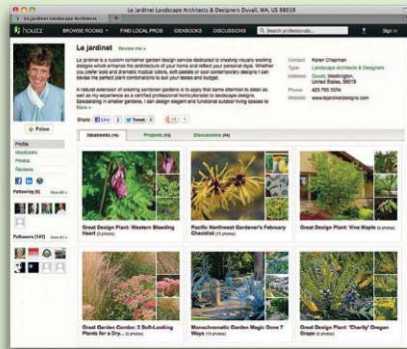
Le jardinet Landscape Architects & Designers Duvall, WA, US 98019

houzz BROWSE ROOMS FIND LOCAL PROS IDEABOOKS DISCUSSIONS Search professionals... Sign In

Le jardinet Review me

Le jardinet is a custom container garden design service dedicated to creating visually exciting designs which enhance the architecture of your home and reflect your personal style. Whether you prefer bold and dramatic tropical colors, soft pastels or cool contemporary designs I can devise the perfect plant combinations to suit your tastes and budget.

A natural extension of creating container gardens is to apply that same attention to detail as well as my experience as a certified professional horticulturalist to landscape designs. Specializing in smaller gardens, I can design elegant and functional outdoor living spaces to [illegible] More

Contact Karen Chapman
Type Landscape Architects & Designers
Address Duvall, Washington United States, 98019
Phone 425 785 5374
Website www.lejardinetdesigns.com

Share: Like 2 Tweet 0

+ Follow

Profile
Ideabooks
Photos
Reviews

Following (8) View All
Followers (141) View All

Ideabooks (16) Projects (10) Discussions (4)

Great Design Plant: Western Bleeding Heart (5 photos)

Pacific Northwest Gardener's February Checklist (15 photos)

Great Design Plant: Vine Maple (6 photos)

Great Garden Combo: 3 Soft-Looking Plants for a Dry... (6 photos)

Monochromatic Garden Magic Done 7 Ways (10 photos)

Great Design Plant: 'Charity' Oregon Grape (6 photos)